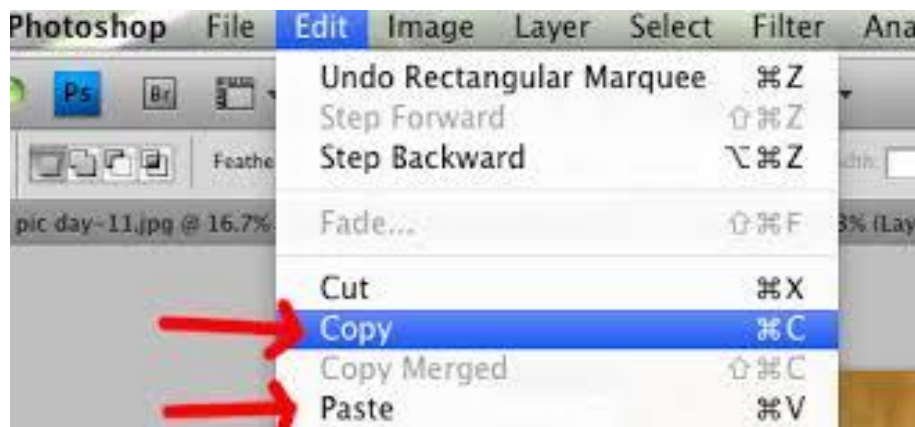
Photoshop File Edit Image Layer Select Filter Ana

Ps Br

Feathe

pic day-11.jpg @ 16.7%

3% (Lay

Undo Rectangular Marquee ⌘Z
Step Forward ⇧⌘Z
Step Backward ⌥⌘Z

Fade... ⇧⌘F

Cut ⌘X
Copy ⌘C
Copy Merged ⇧⌘C
Paste ⌘V